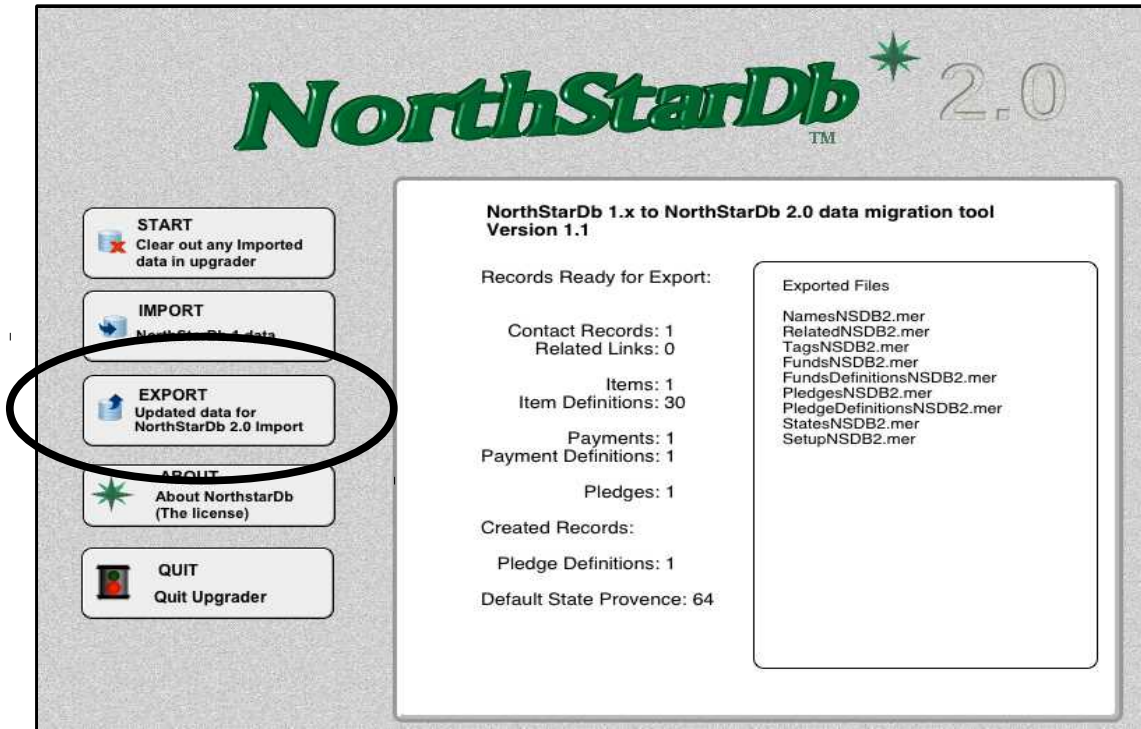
NorthStarDb 2.0
TM

START
Clear out any Imported data in upgrader

IMPORT
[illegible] 1 data

EXPORT
Updated data for NorthStarDb 2.0 Import

ABOUT
About NorthstarDb (The license)

QUIT
Quit Upgrader

NorthStarDb 1.x to NorthStarDb 2.0 data migration tool Version 1.1

Records Ready for Export:

Contact Records: 1
Related Links: 0

Items: 1
Item Definitions: 30

Payments: 1
Payment Definitions: 1

Pledges: 1

Created Records:

Pledge Definitions: 1

Default State Provence: 64

Exported Files

NamesNSDB2.mer
RelatedNSDB2.mer
TagsNSDB2.mer
FundsNSDB2.mer
FundsDefinitionsNSDB2.mer
PledgesNSDB2.mer
PledgeDefinitionsNSDB2.mer
StatesNSDB2.mer
SetupNSDB2.mer